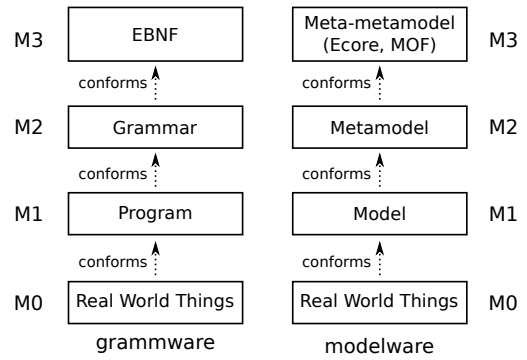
M3 EBNF

conforms

M2 Grammar

conforms

M1 Program

conforms

M0 Real World Things

grammware

Meta-metamodel (Ecore, MOF) M3

conforms

Metamodel M2

conforms

Model M1

conforms

Real World Things M0

modelware